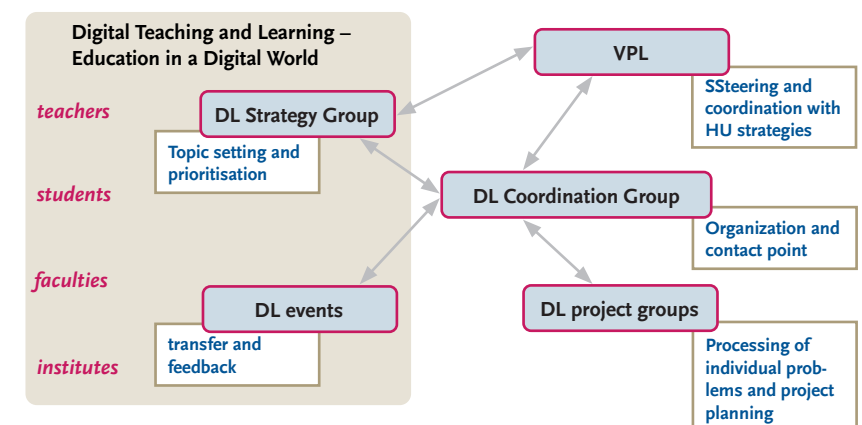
Digital Teaching and Learning – Education in a Digital World

teachers

DL Strategy Group

Topic setting and prioritisation

students

faculties

DL events

transfer and feedback

institutes

VPL

SSteering and coordination with HU strategies

DL Coordination Group

Organization and contact point

DL project groups

Processing of individual problems and project planning